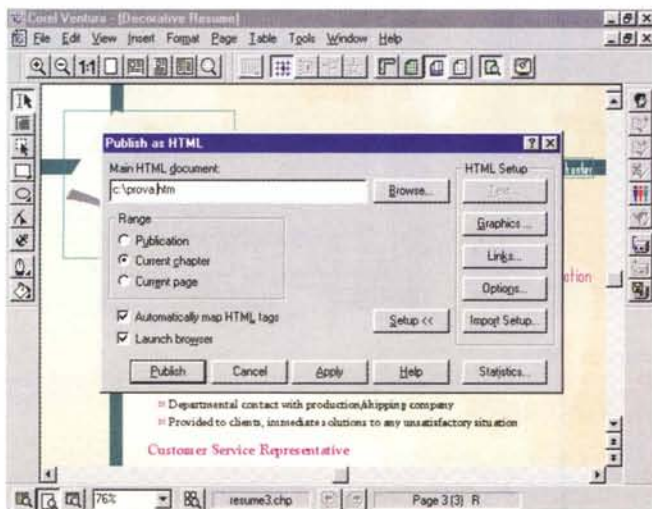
Corel Ventura - [Decorative Resume]
File Edit View Insert Format Page Table Tools Window Help

Publish as HTML
Main HTML document:
c:\prova.htm
Browse...
Range
Publication
Current chapter
Current page
Automatically map HTML tags
Launch browser
Setup <<
HTML Setup
Text...
Graphics...
Links...
Options...
Import Setup...
Publish
Cancel
Apply
Help
Statistics...

ation

= Departmental contact with production/shipping company
= Provided to clients, immediate solutions to any unsatisfactory situation
Customer Service Representative

76%
resume3.chp
Page 3 (3) R